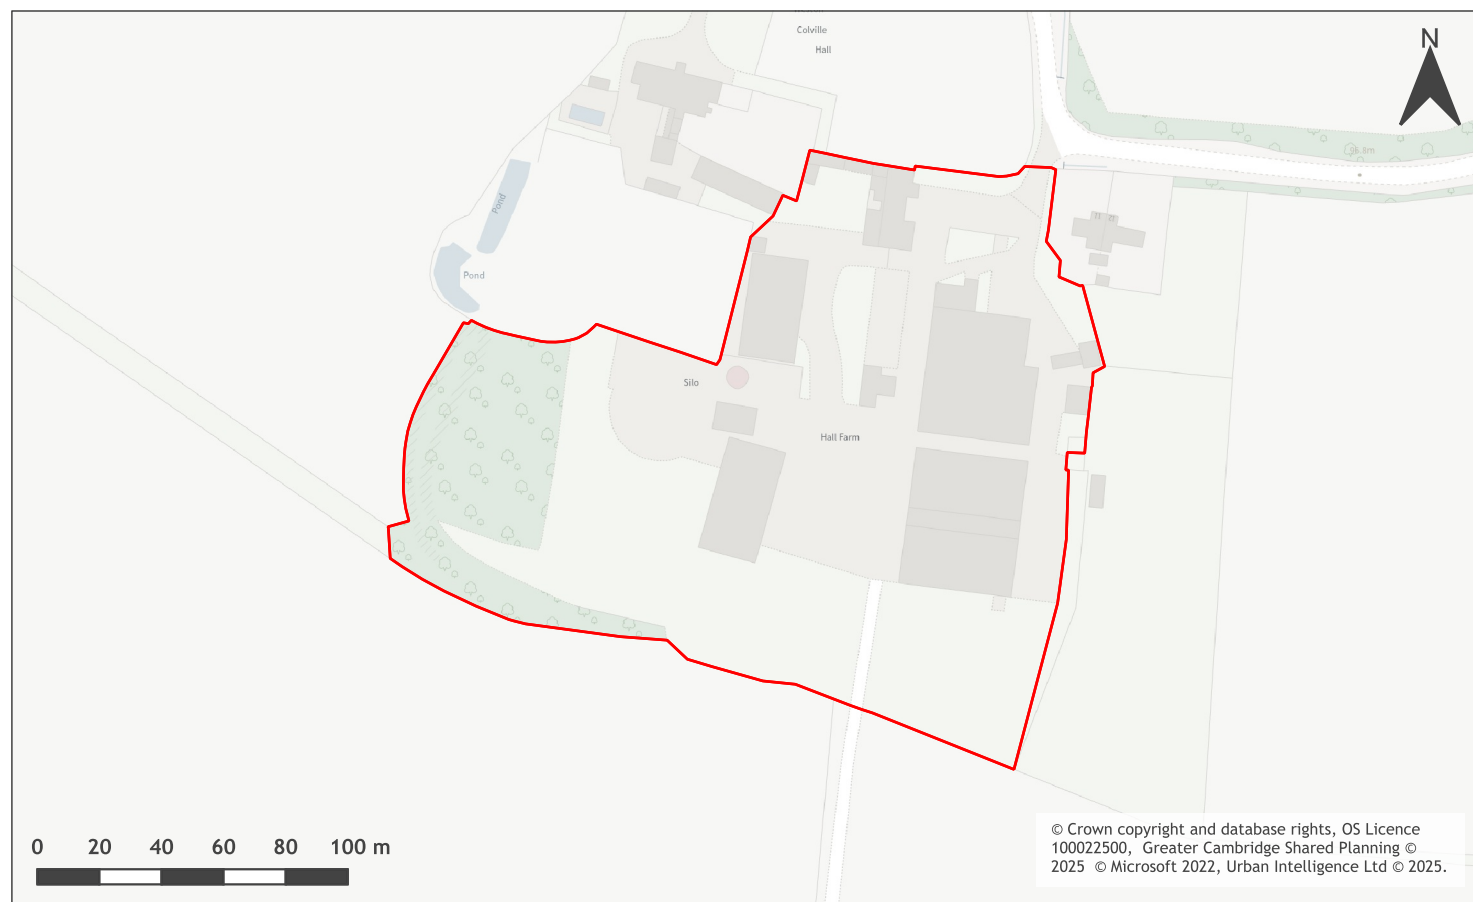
Colville Hall

N

Pond

Pond

Silo

Hall Farm

0 20 40 60 80 100 m

© Crown copyright and database rights, OS Licence 100022500, Greater Cambridge Shared Planning © 2025 © Microsoft 2022, Urban Intelligence Ltd © 2025.